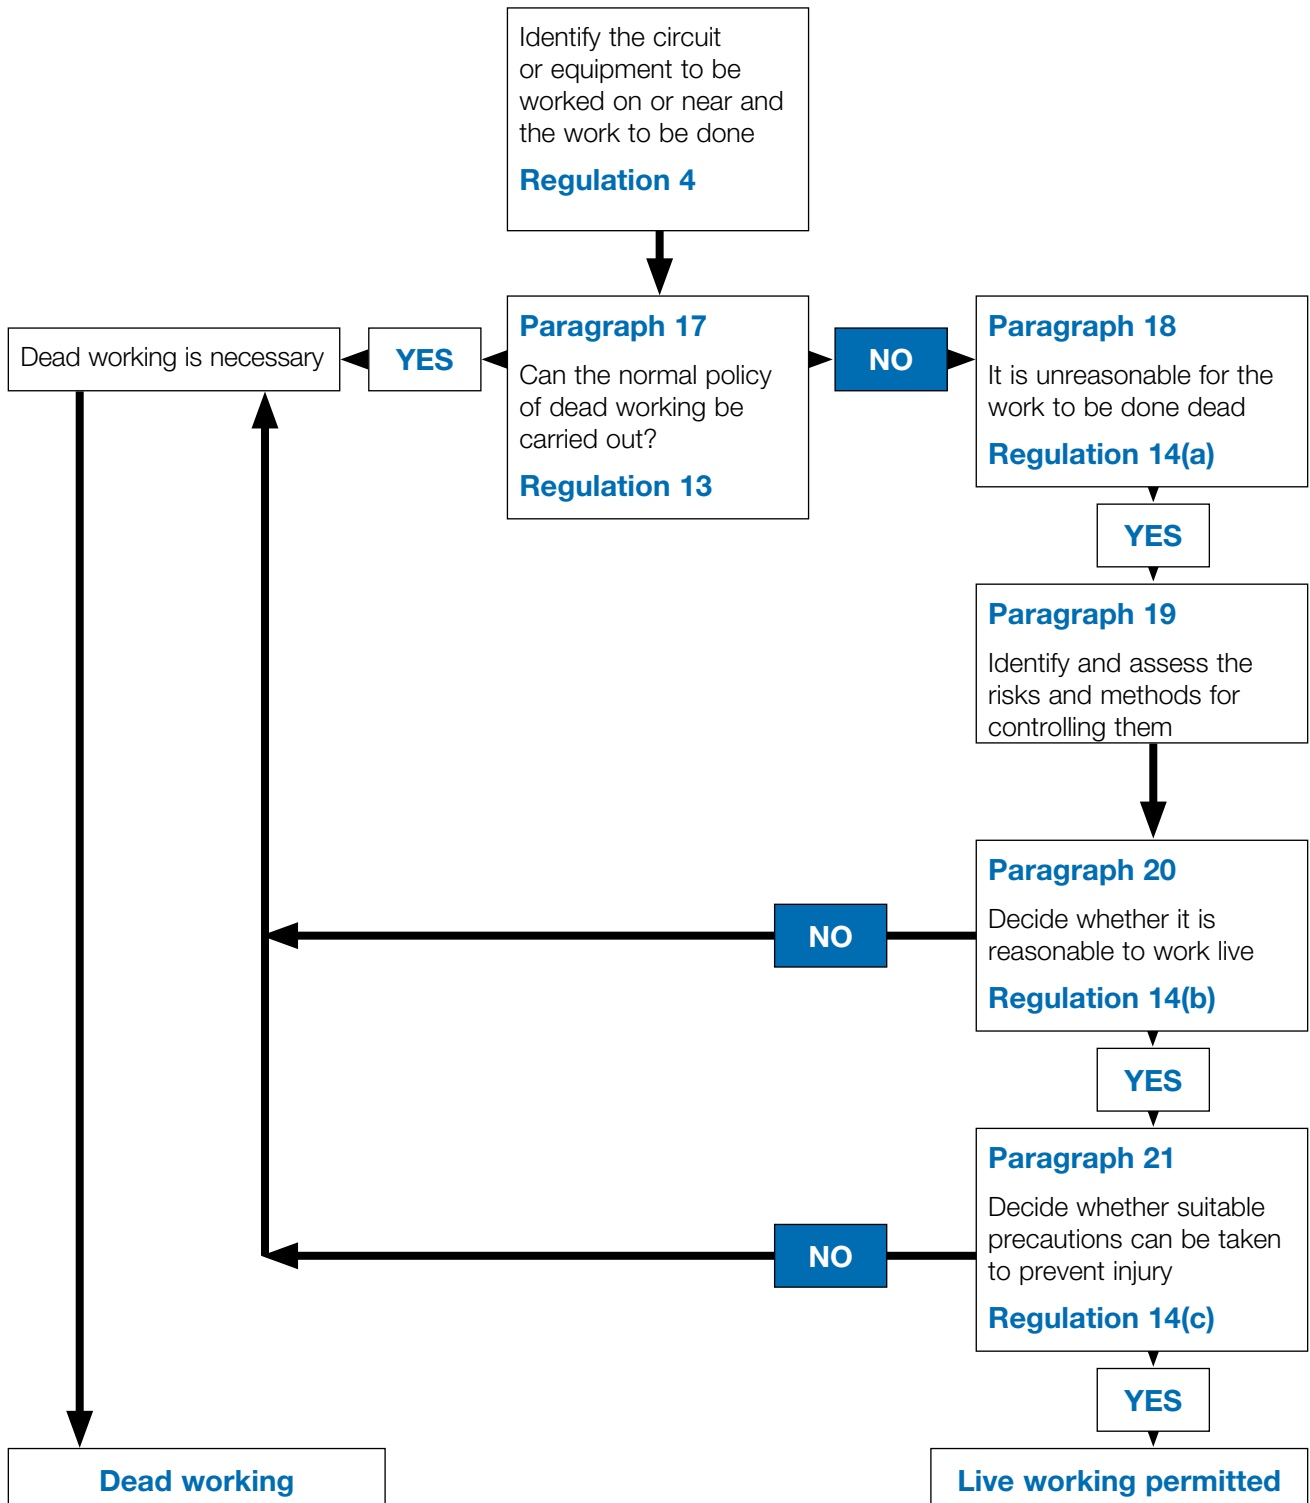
Identify the circuit or equipment to be worked on or near and the work to be done

Regulation 4

Dead working is necessary

YES

Paragraph 17

Can the normal policy of dead working be carried out?

Regulation 13

NO

Paragraph 18

It is unreasonable for the work to be done dead

Regulation 14(a)

YES

Paragraph 19

Identify and assess the risks and methods for controlling them

NO

Paragraph 20

Decide whether it is reasonable to work live

Regulation 14(b)

YES

NO

Paragraph 21

Decide whether suitable precautions can be taken to prevent injury

Regulation 14(c)

YES

Dead working

Live working permitted